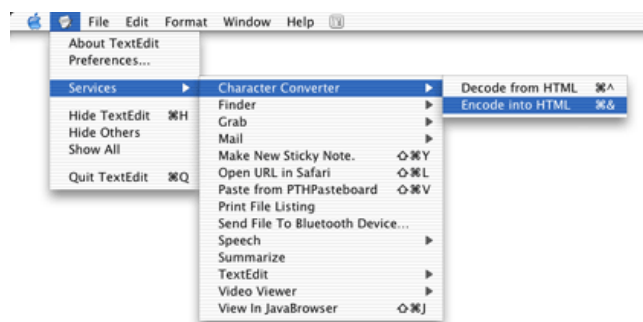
File Edit Format Window Help

About TextEdit
Preferences...

Services

Hide TextEdit ⌘H
Hide Others
Show All

Quit TextEdit ⌘Q

Character Converter
Finder
Grab
Mail
Make New Sticky Note. ⇧⌘Y
Open URL in Safari ⇧⌘L
Paste from PTHPasteboard ⇧⌘V
Print File Listing
Send File To Bluetooth Device...
Speech
Summarize
TextEdit
Video Viewer
View In JavaBrowser ⇧⌘J

Decode from HTML ⌘^
Encode into HTML ⌘&